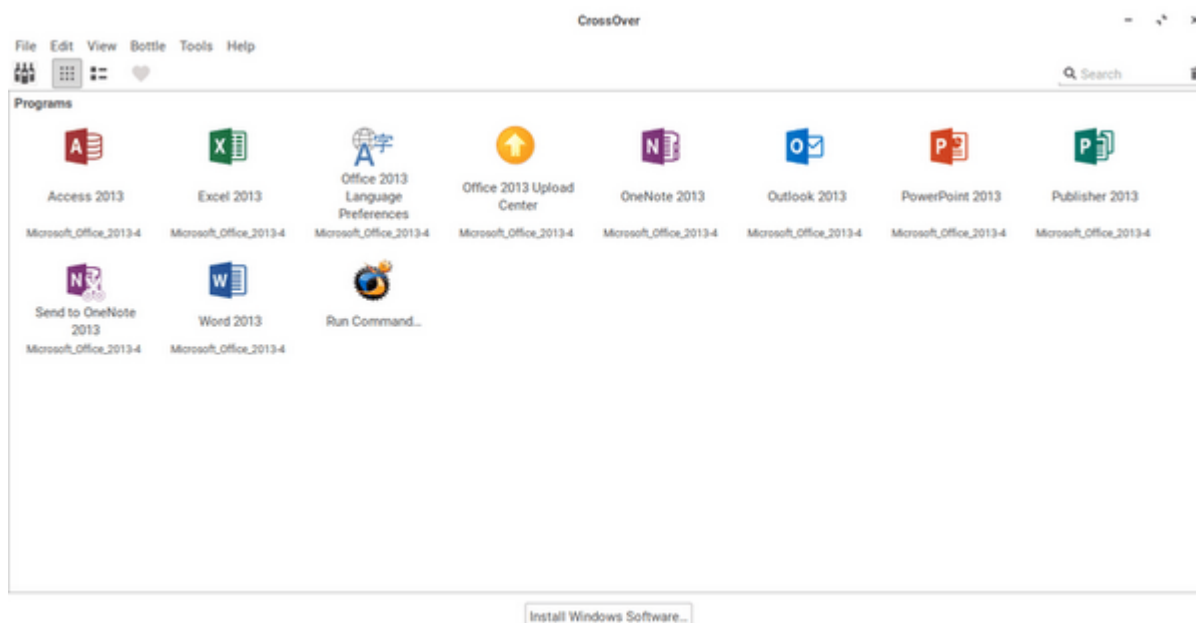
CrossOver

File Edit View Bottle Tools Help

Search

Programs

Access 2013
Microsoft_Office_2013-4

Excel 2013
Microsoft_Office_2013-4

Office 2013 Language Preferences
Microsoft_Office_2013-4

Office 2013 Upload Center
Microsoft_Office_2013-4

OneNote 2013
Microsoft_Office_2013-4

Outlook 2013
Microsoft_Office_2013-4

PowerPoint 2013
Microsoft_Office_2013-4

Publisher 2013
Microsoft_Office_2013-4

Send to OneNote 2013
Microsoft_Office_2013-4

Word 2013
Microsoft_Office_2013-4

Run Command...

Install Windows Software...